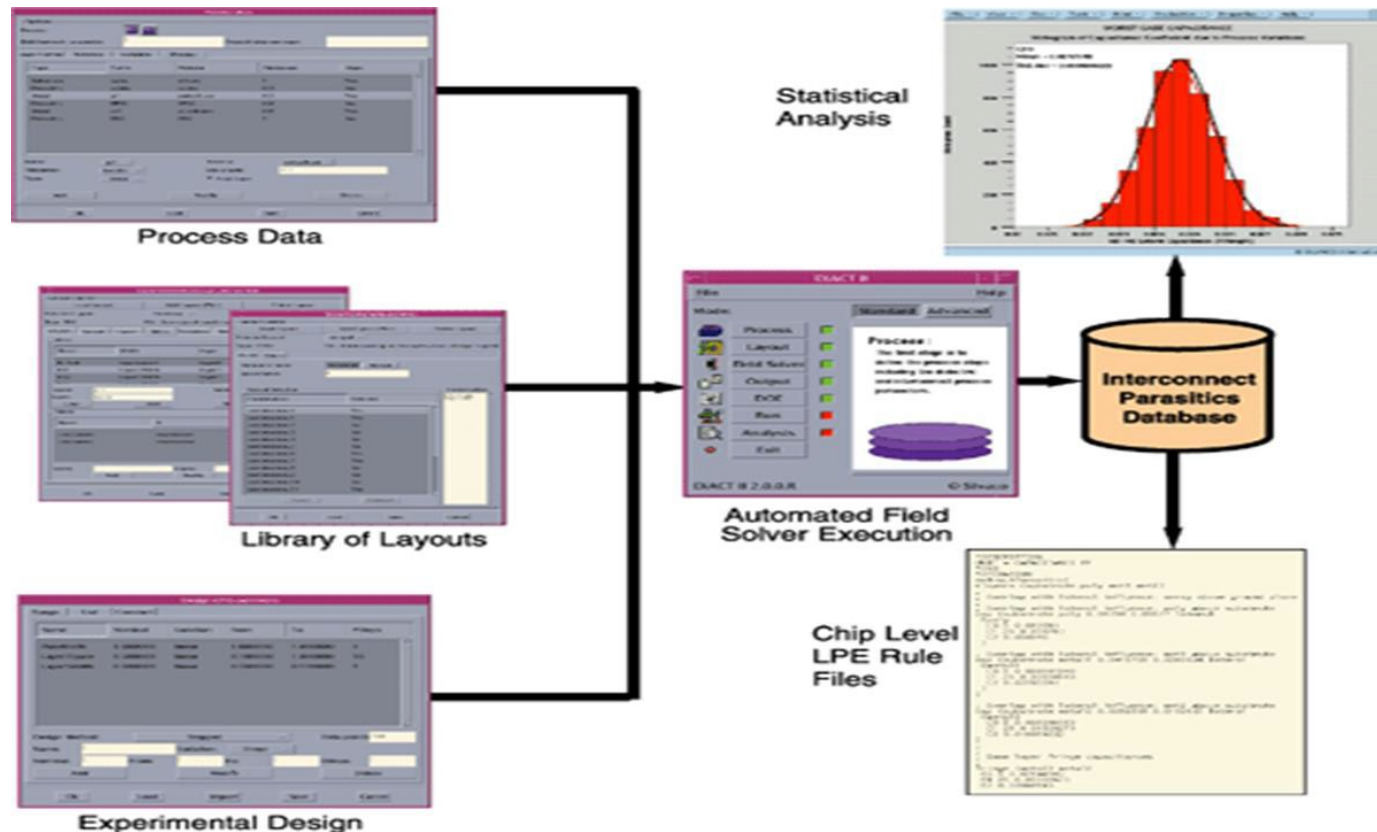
Statistical Analysis

Process Data

Library of Layouts

Experimental Design

DIACT II

File

Help

Mode:

Standard

Advanced

Process

Layout

Field Solver

Output

DOE

Run

Analysis

Exit

Process :

DIACT II 2.0.0.R

© Silvaco

Automated Field Solver Execution

Interconnect Parasitics Database

Chip Level LPE Rule Files